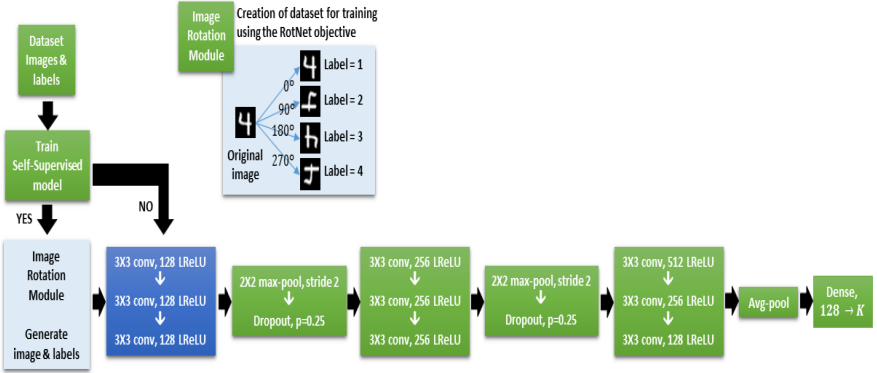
Dataset Images & labels

Train Self-Supervised model

YES

NO

Image Rotation Module

Creation of dataset for training using the RotNet objective

Original image

0°

90°

180°

270°

Label = 1

Label = 2

Label = 3

Label = 4

Image Rotation Module

Generate image & labels

3X3 conv, 128 LReLU
↓
3X3 conv, 128 LReLU
↓
3X3 conv, 128 LReLU

2X2 max-pool, stride 2
↓
Dropout, p=0.25

3X3 conv, 256 LReLU
↓
3X3 conv, 256 LReLU
↓
3X3 conv, 256 LReLU

2X2 max-pool, stride 2
↓
Dropout, p=0.25

3X3 conv, 512 LReLU
↓
3X3 conv, 256 LReLU
↓
3X3 conv, 128 LReLU

Avg-pool

Dense, $128 \to K$